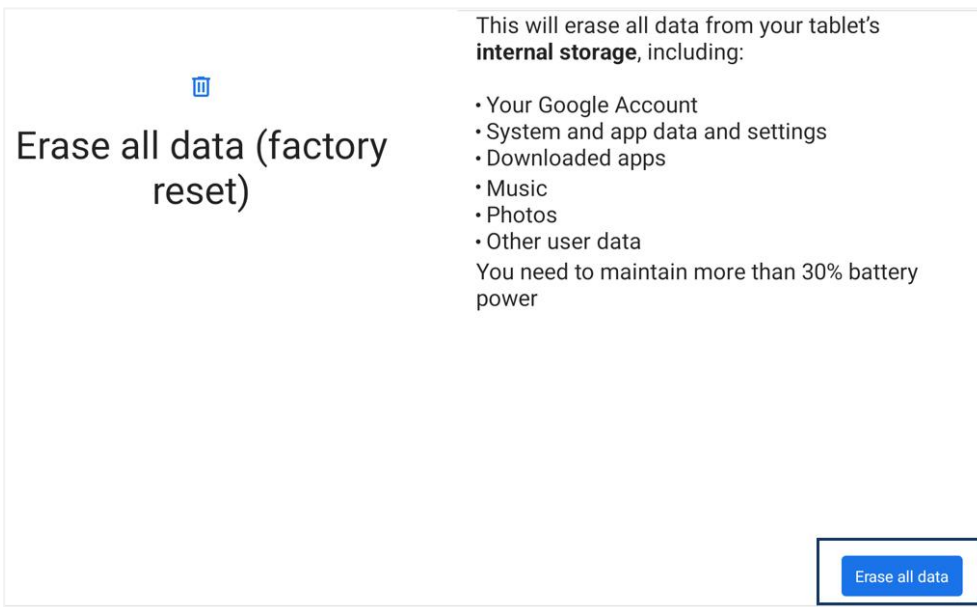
Erase all data (factory reset)

This will erase all data from your tablet's **internal storage**, including:

• Your Google Account
• System and app data and settings
• Downloaded apps
• Music
• Photos
• Other user data
You need to maintain more than 30% battery power

Erase all data